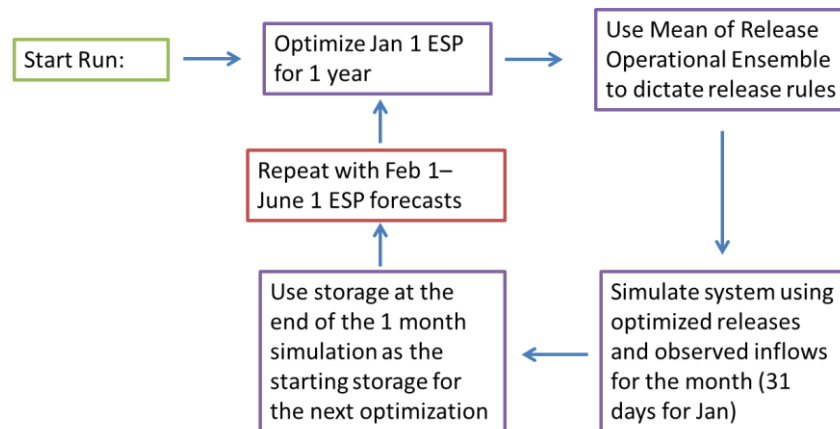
Start Run:

Optimize Jan 1 ESP for 1 year

Use Mean of Release Operational Ensemble to dictate release rules

Simulate system using optimized releases and observed inflows for the month (31 days for Jan)

Use storage at the end of the 1 month simulation as the starting storage for the next optimization

Repeat with Feb 1– June 1 ESP forecasts